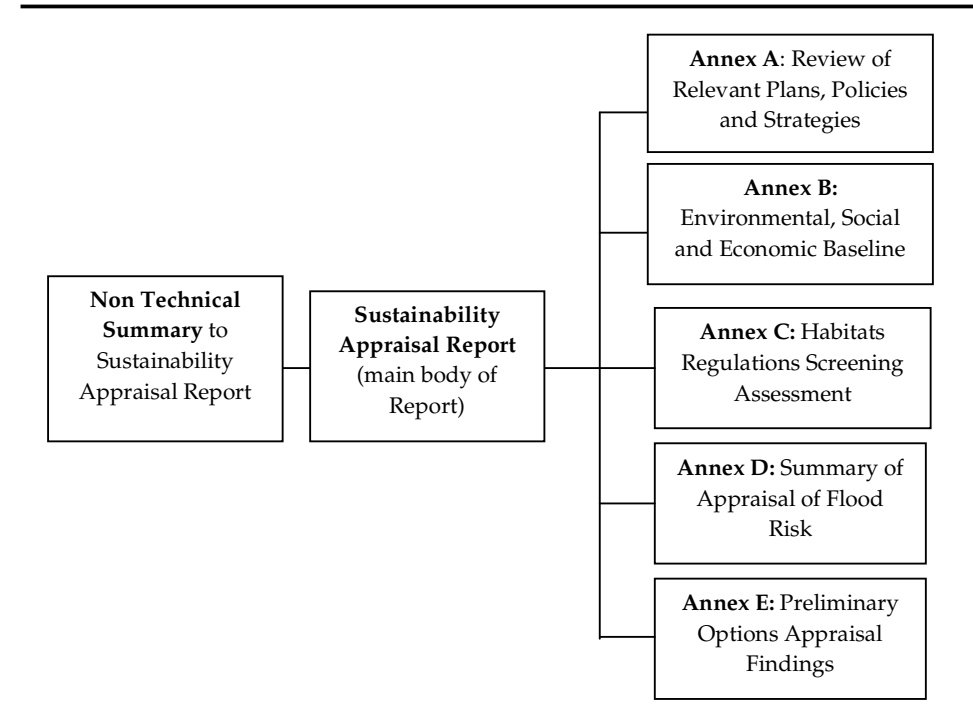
Non Technical Summary to Sustainability Appraisal Report

Sustainability Appraisal Report (main body of Report)

Annex A: Review of Relevant Plans, Policies and Strategies

Annex B: Environmental, Social and Economic Baseline

Annex C: Habitats Regulations Screening Assessment

Annex D: Summary of Appraisal of Flood Risk

Annex E: Preliminary Options Appraisal Findings